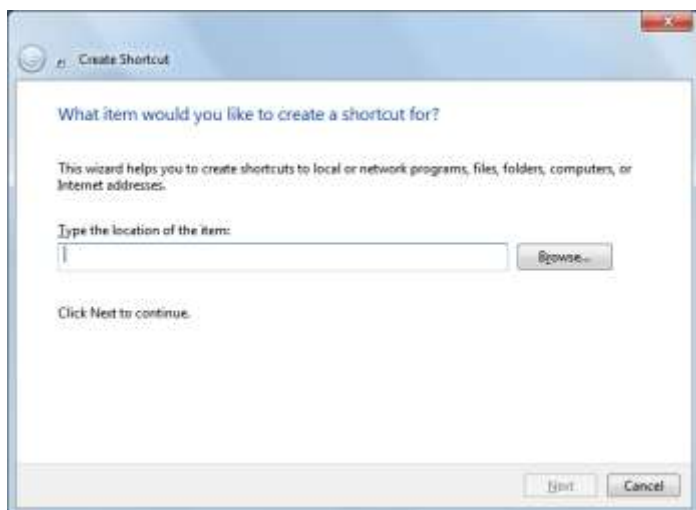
Create Shortcut

What item would you like to create a shortcut for?

This wizard helps you to create shortcuts to local or network programs, files, folders, computers, or Internet addresses.

Type the location of the item:

Browse...

Click Next to continue.

Next

Cancel